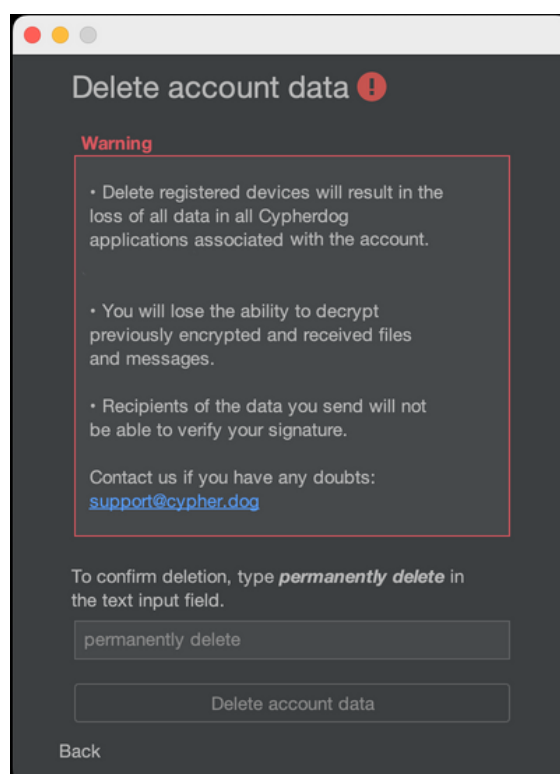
Delete account data !

Warning

• Delete registered devices will result in the loss of all data in all Cypherdog applications associated with the account.

• You will lose the ability to decrypt previously encrypted and received files and messages.

• Recipients of the data you send will not be able to verify your signature.

Contact us if you have any doubts: support@cypher.dog

To confirm deletion, type ***permanently delete*** in the text input field.

permanently delete

Delete account data

Back